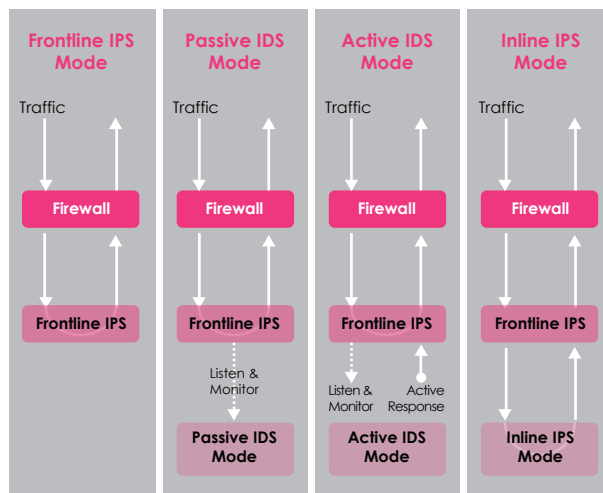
Frontline IPS Mode

Traffic

Firewall

Frontline IPS

Passive IDS Mode

Traffic

Firewall

Frontline IPS

Listen & Monitor

Passive IDS Mode

Active IDS Mode

Traffic

Firewall

Frontline IPS

Listen & Monitor

Active Response

Active IDS Mode

Inline IPS Mode

Traffic

Firewall

Frontline IPS

Inline IPS Mode